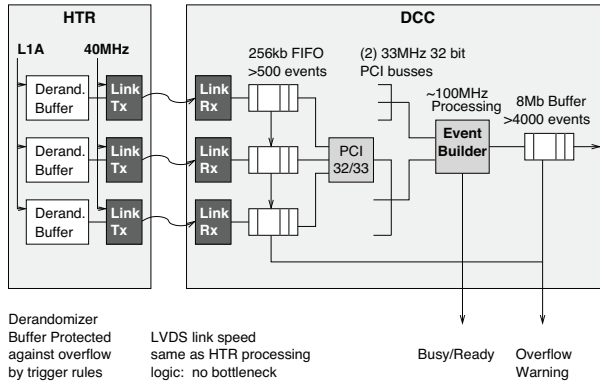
HTR

L1A

40MHz

Derand. Buffer

Link Tx

Derand. Buffer

Link Tx

Derand. Buffer

Link Tx

DCC

256kb FIFO >500 events

(2) 33MHz 32 bit PCI busses

Link Rx

Link Rx

Link Rx

PCI 32/33

~100MHz Processing

Event Builder

8Mb Buffer >4000 events

Derandomizer Buffer Protected against overflow by trigger rules

LVDS link speed same as HTR processing logic: no bottleneck

Busy/Ready

Overflow Warning